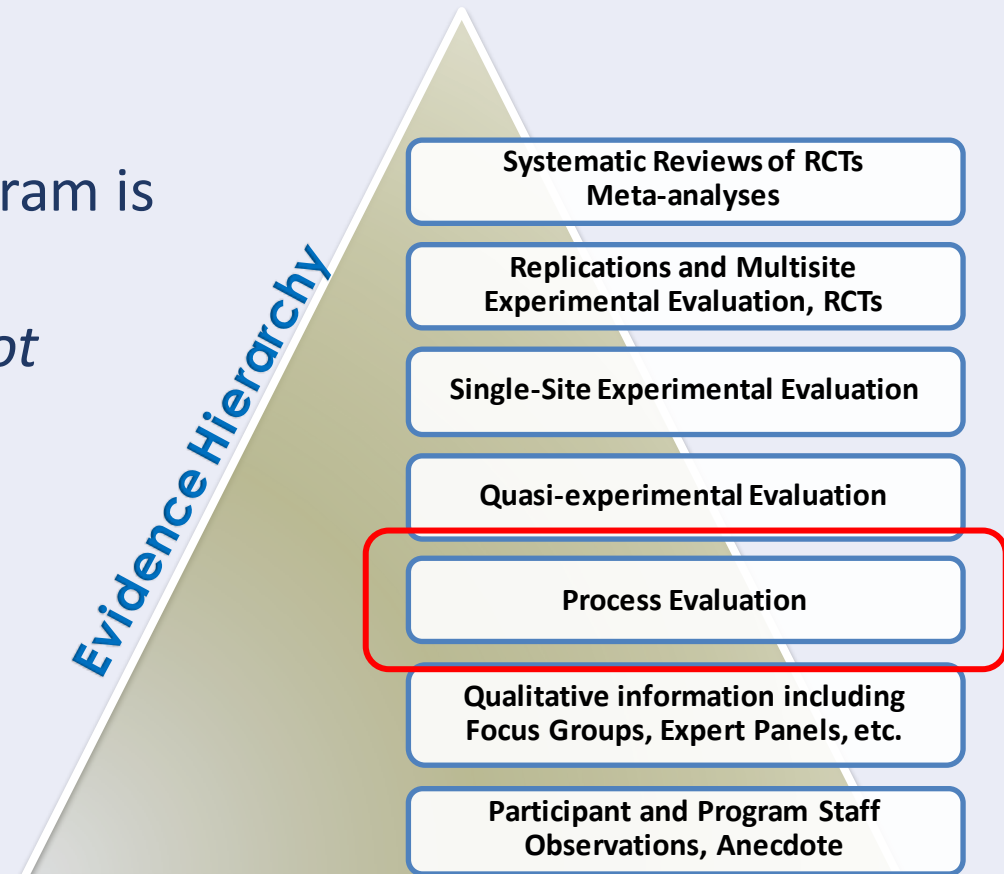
ram is

ot

Evidence Hierarchy

Systematic Reviews of RCTs
Meta-analyses

Replications and Multisite
Experimental Evaluation, RCTs

Single-Site Experimental Evaluation

Quasi-experimental Evaluation

Process Evaluation

Qualitative information including
Focus Groups, Expert Panels, etc.

Participant and Program Staff
Observations, Anecdote